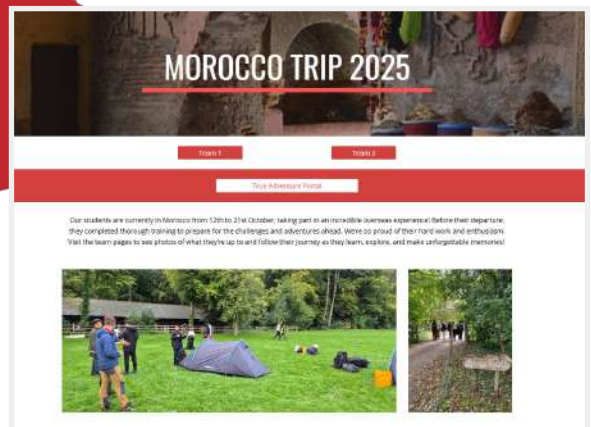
MOROCCO TRIP 2025

Team 1

Team 2

Trip Adventure Portal

Our students are currently in Morocco from 12th to 21st October, taking part in an incredible overseas experience! Before their departure, they completed thorough training to prepare for the challenges and adventures ahead. We're so proud of their hard work and enthusiasm. Visit the team pages to see photos of what they're up to and follow their journey as they learn, explore, and make unforgettable memories!